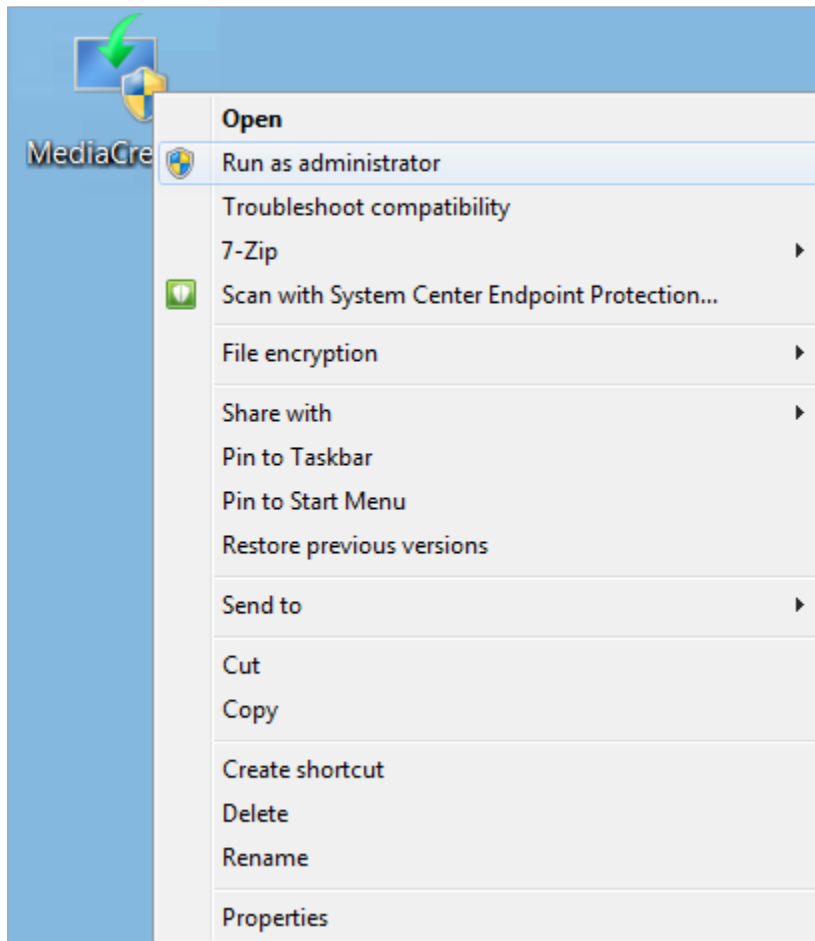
MediaCre

Open
Run as administrator
Troubleshoot compatibility
7-Zip
Scan with System Center Endpoint Protection...

File encryption

Share with
Pin to Taskbar
Pin to Start Menu
Restore previous versions

Send to

Cut
Copy

Create shortcut
Delete
Rename

Properties